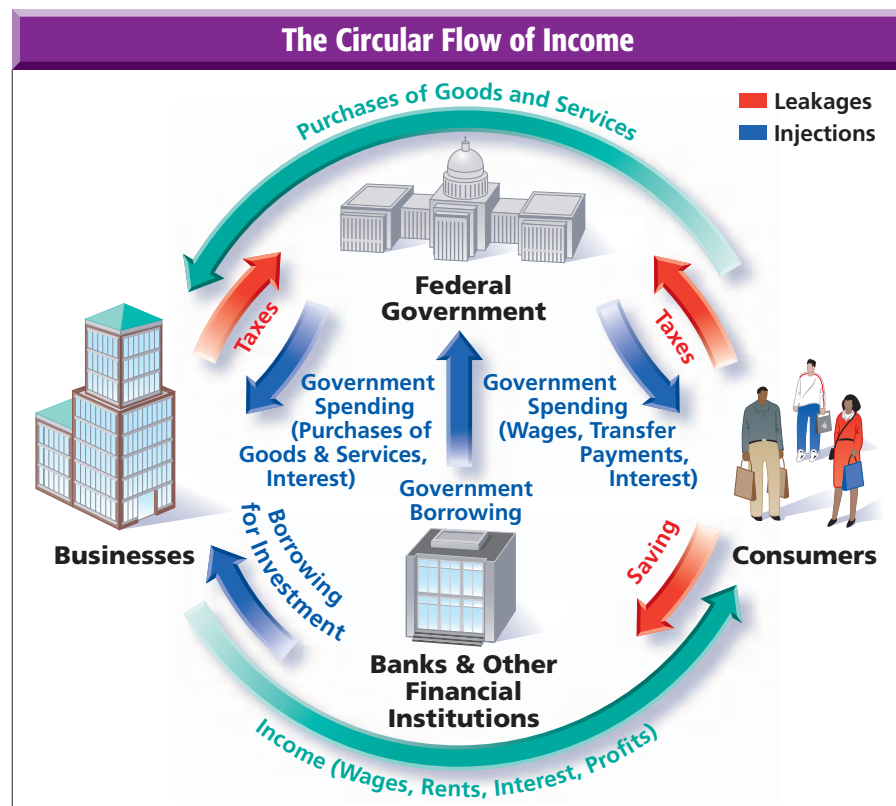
The Circular Flow of Income

Leakages
Injections

Purchases of Goods and Services

Federal Government

Taxes

Taxes

Government Spending (Purchases of Goods & Services, Interest)

Government Spending (Wages, Transfer Payments, Interest)

Government Borrowing

Borrowing for Investment

Saving

Businesses

Consumers

Banks & Other Financial Institutions

Income (Wages, Rents, Interest, Profits)